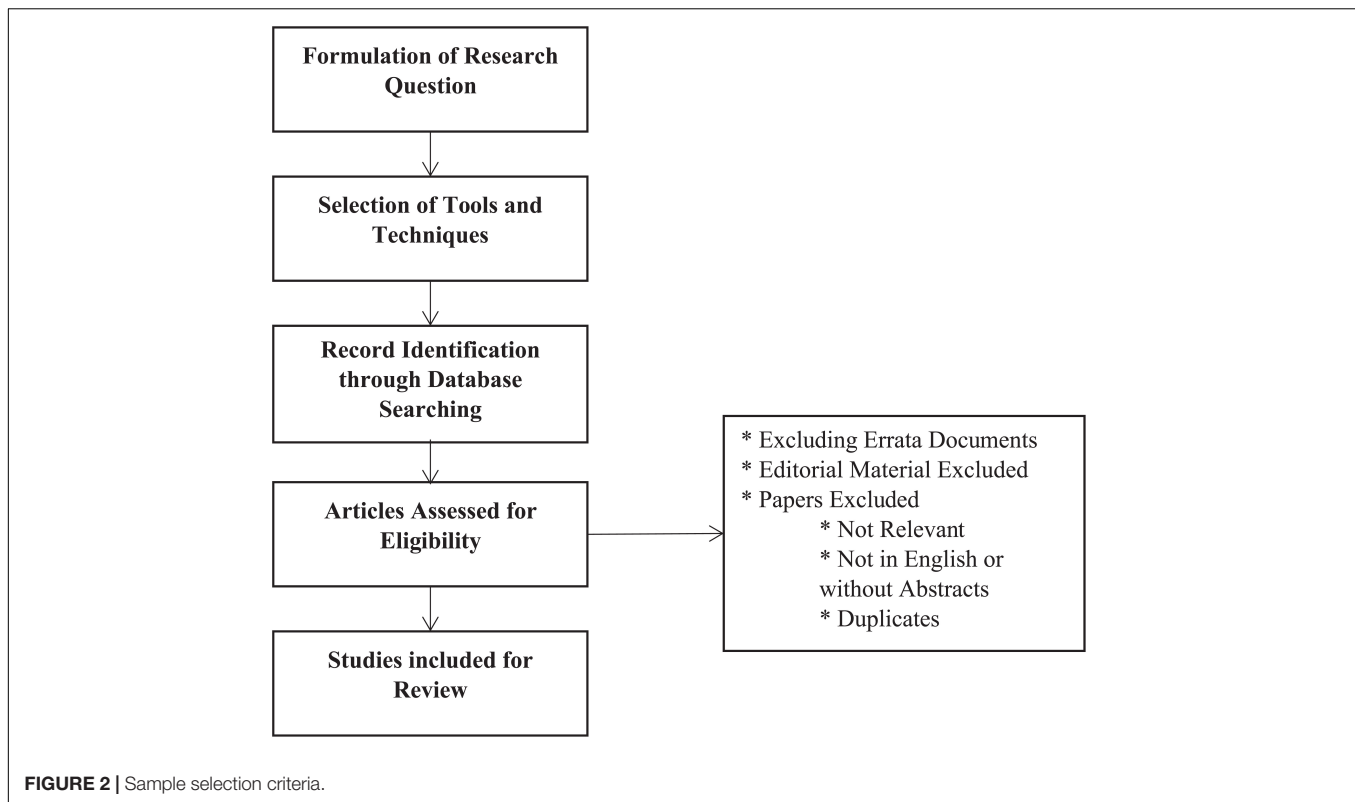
Formulation of Research Question

Selection of Tools and Techniques

Record Identification through Database Searching

Articles Assessed for Eligibility

Studies included for Review

* Excluding Errata Documents
* Editorial Material Excluded
* Papers Excluded
* Not Relevant
* Not in English or without Abstracts
* Duplicates

FIGURE 2 | Sample selection criteria.